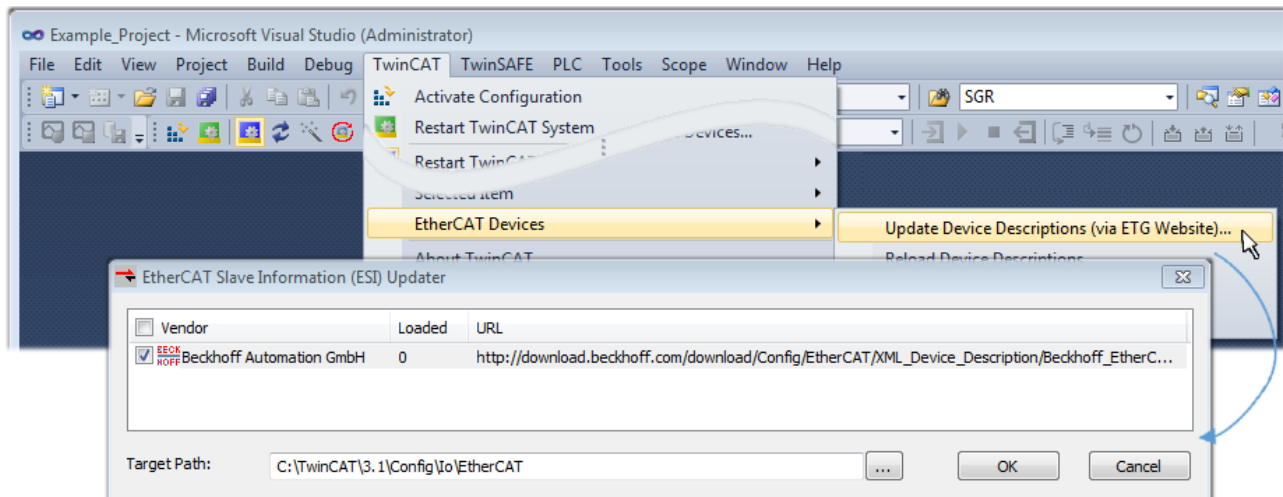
Example_Project - Microsoft Visual Studio (Administrator)

File Edit View Project Build Debug TwinCAT TwinSAFE PLC Tools Scope Window Help

SGR

Activate Configuration
Restart TwinCAT System
Restart TwinCAT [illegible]
Devices...
Selected Item
EtherCAT Devices
About TwinCAT

Update Device Descriptions (via ETG Website)...
Reload Device Descriptions

EtherCAT Slave Information (ESI) Updater

| Vendor | Loaded | URL |
|---|---|---|
| Beckhoff Automation GmbH | 0 | http://download.beckhoff.com/download/Config/EtherCAT/XML_Device_Description/Beckhoff_EtherC... |

Target Path: C:\TwinCAT\3.1\Config\Io\EtherCAT ...

OK Cancel